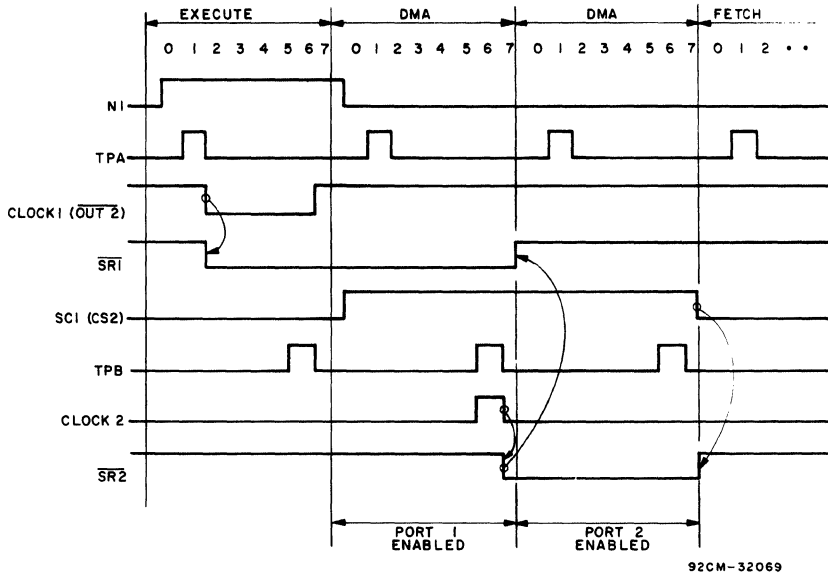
EXECUTE DMA DMA FETCH

0 1 2 3 4 5 6 7 0 1 2 3 4 5 6 7 0 1 2 3 4 5 6 7 0 1 2 • •

N1

TPA

CLOCK1 ($\overline{OUT\ 2}$)

$\overline{SR1}$

SC1 (CS2)

TPB

CLOCK 2

$\overline{SR2}$

PORT 1 ENABLED

PORT 2 ENABLED

92CM-32069